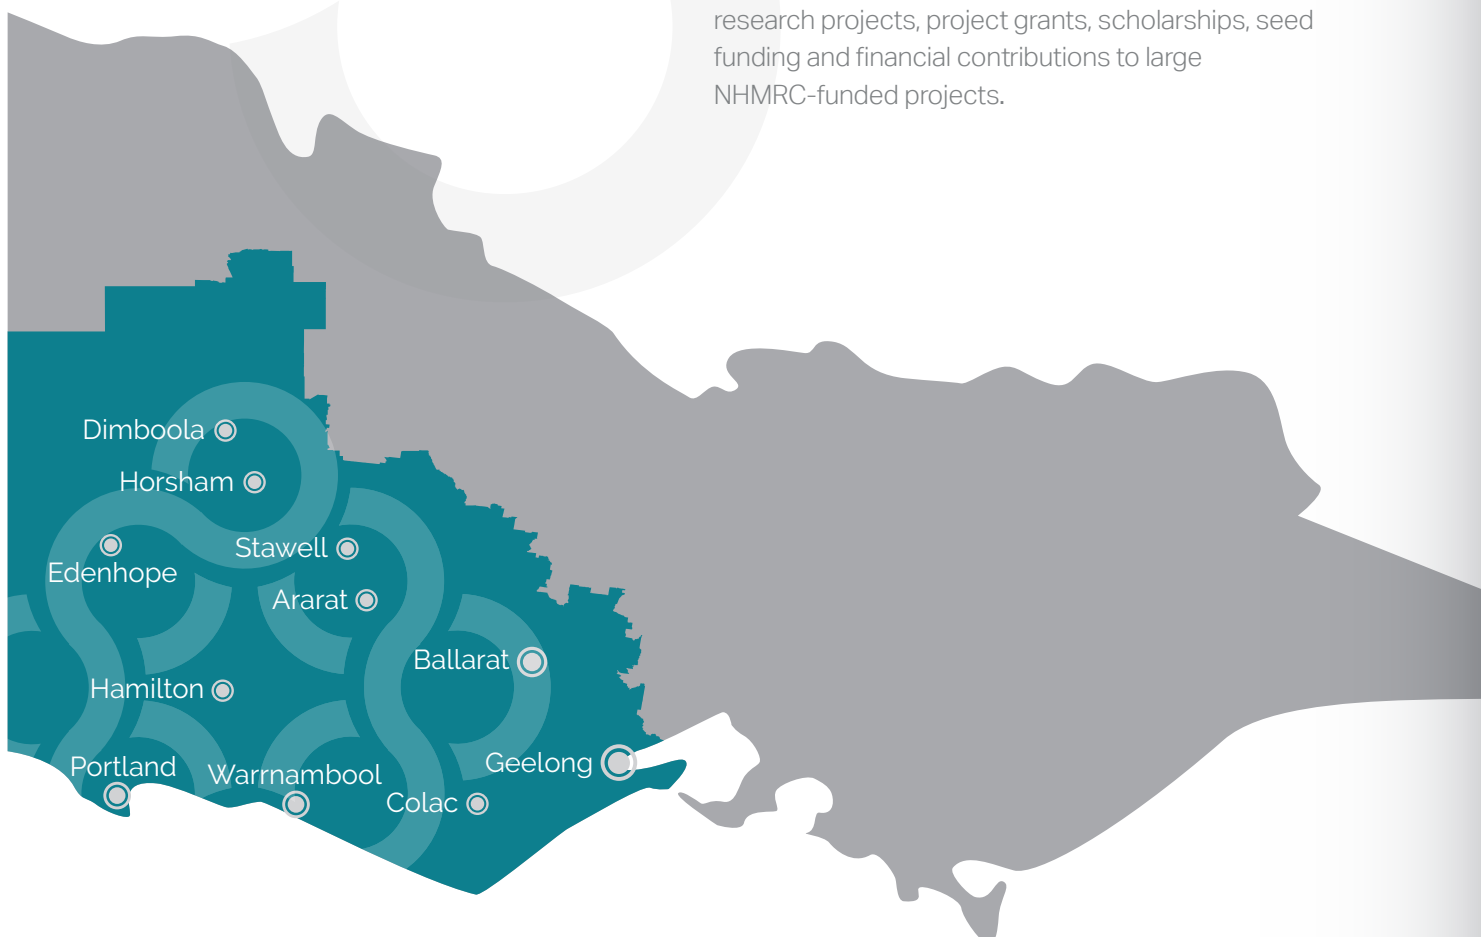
research projects, project grants, scholarships, seed funding and financial contributions to large NHMRC-funded projects.

Dimboola
Horsham
Edenhope
Stawell
Ararat
Ballarat
Hamilton
Portland
Warrnambool
Geelong
Colac